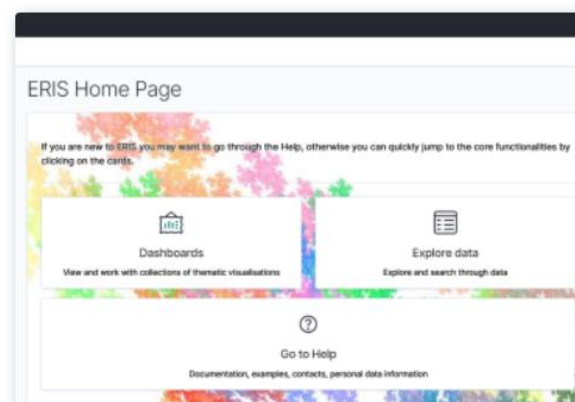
ERIS Home Page

If you are new to ERIS you may want to go through the Help, otherwise you can quickly jump to the core functionalities by clicking on the cards.

Dashboards

View and work with collections of thematic visualisations

Explore data

Explore and search through data

Go to Help

Documentation, examples, contacts, personal data information